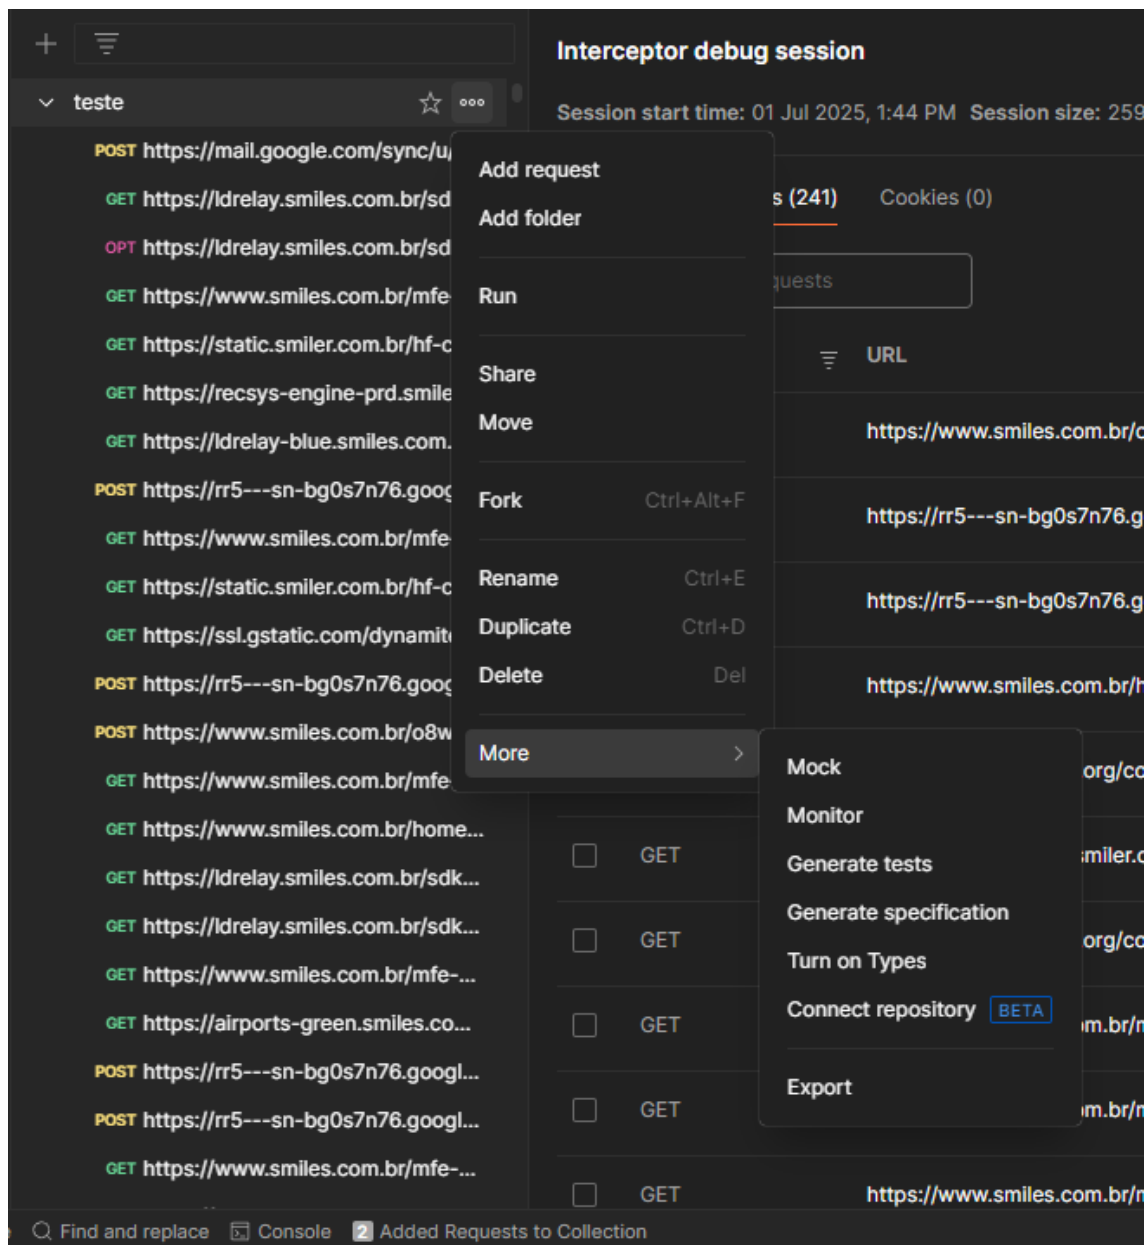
teste

POST https://mail.google.com/sync/u
GET https://ldrelay.smiles.com.br/sd
OPT https://ldrelay.smiles.com.br/sd
GET https://www.smiles.com.br/mfe
GET https://static.smiler.com.br/hf-c
GET https://recsys-engine-prd.smile
GET https://ldrelay-blue.smiles.com.
POST https://rr5---sn-bg0s7n76.goog
GET https://www.smiles.com.br/mfe
GET https://static.smiler.com.br/hf-c
GET https://ssl.gstatic.com/dynamit
POST https://rr5---sn-bg0s7n76.goog
POST https://www.smiles.com.br/o8w
GET https://www.smiles.com.br/mfe
GET https://www.smiles.com.br/home...
GET https://ldrelay.smiles.com.br/sdk...
GET https://ldrelay.smiles.com.br/sdk...
GET https://www.smiles.com.br/mfe-...
GET https://airports-green.smiles.co...
POST https://rr5---sn-bg0s7n76.googl...
POST https://rr5---sn-bg0s7n76.googl...
GET https://www.smiles.com.br/mfe-...

Add request
Add folder
Run
Share
Move
Fork Ctrl+Alt+F
Rename Ctrl+E
Duplicate Ctrl+D
Delete Del
More

Mock
Monitor
Generate tests
Generate specification
Turn on Types
Connect repository BETA
Export

Interceptor debug session

Session start time: 01 Jul 2025, 1:44 PM Session size: 259

s (241) Cookies (0)

uests

URL
https://www.smiles.com.br/c
https://rr5---sn-bg0s7n76.g
https://rr5---sn-bg0s7n76.g
https://www.smiles.com.br/h
org/co
GET miler.c
GET org/co
GET m.br/m
GET m.br/m
GET https://www.smiles.com.br/m

Find and replace Console 2 Added Requests to Collection